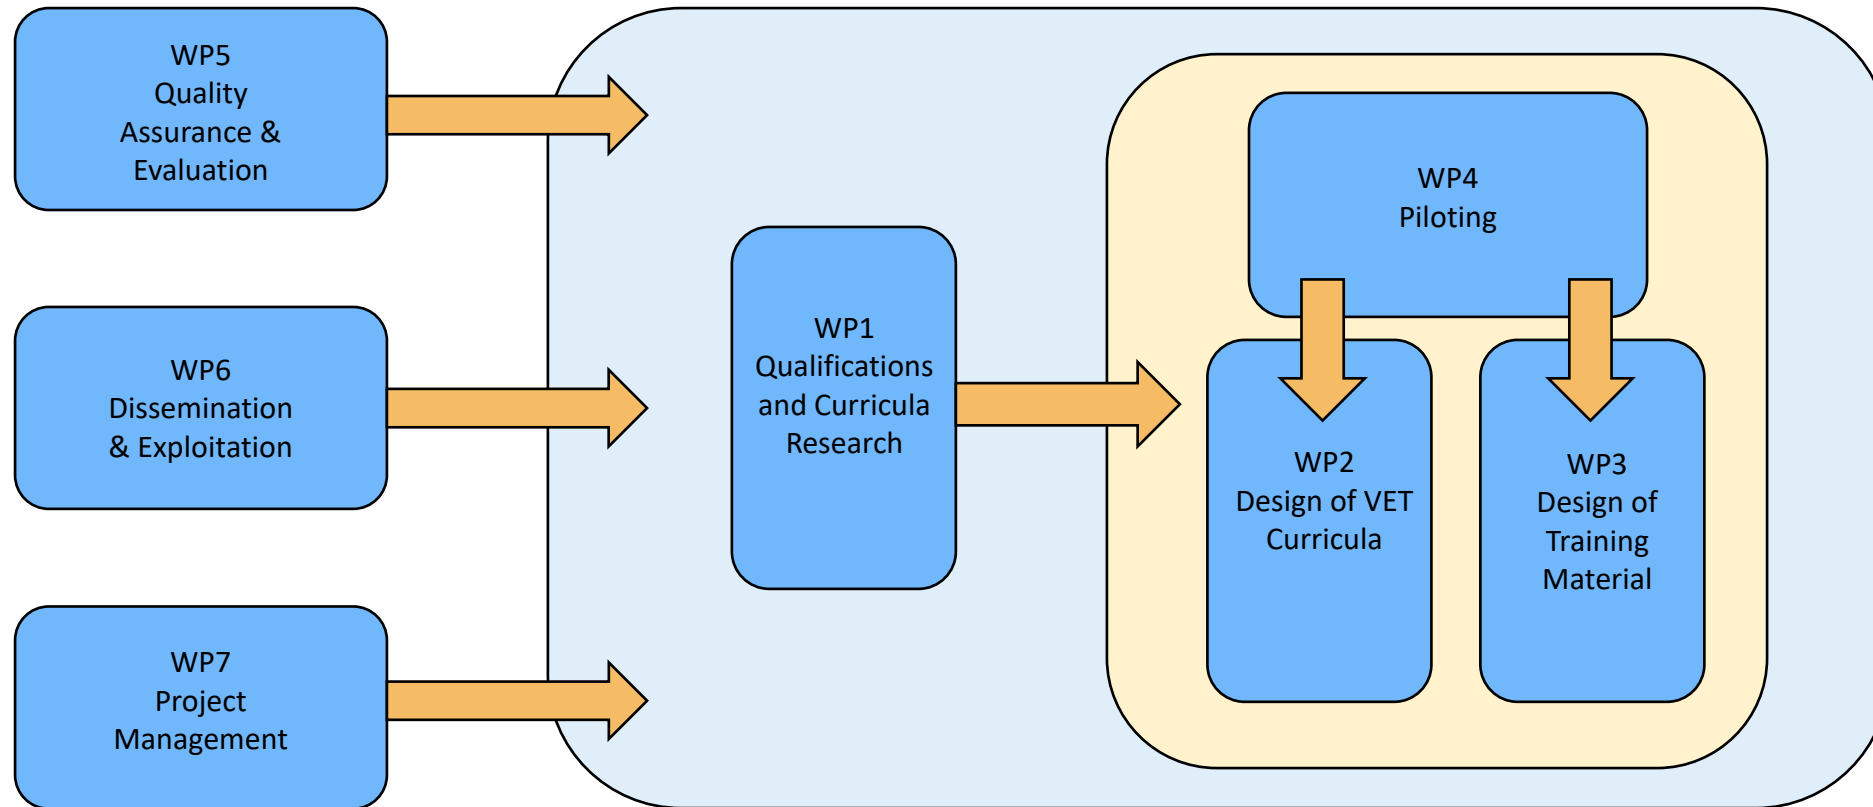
WP5
Quality
Assurance &
Evaluation

WP6
Dissemination
& Exploitation

WP7
Project
Management

WP1
Qualifications
and Curricula
Research

WP4
Piloting

WP2
Design of VET
Curricula

WP3
Design of
Training
Material